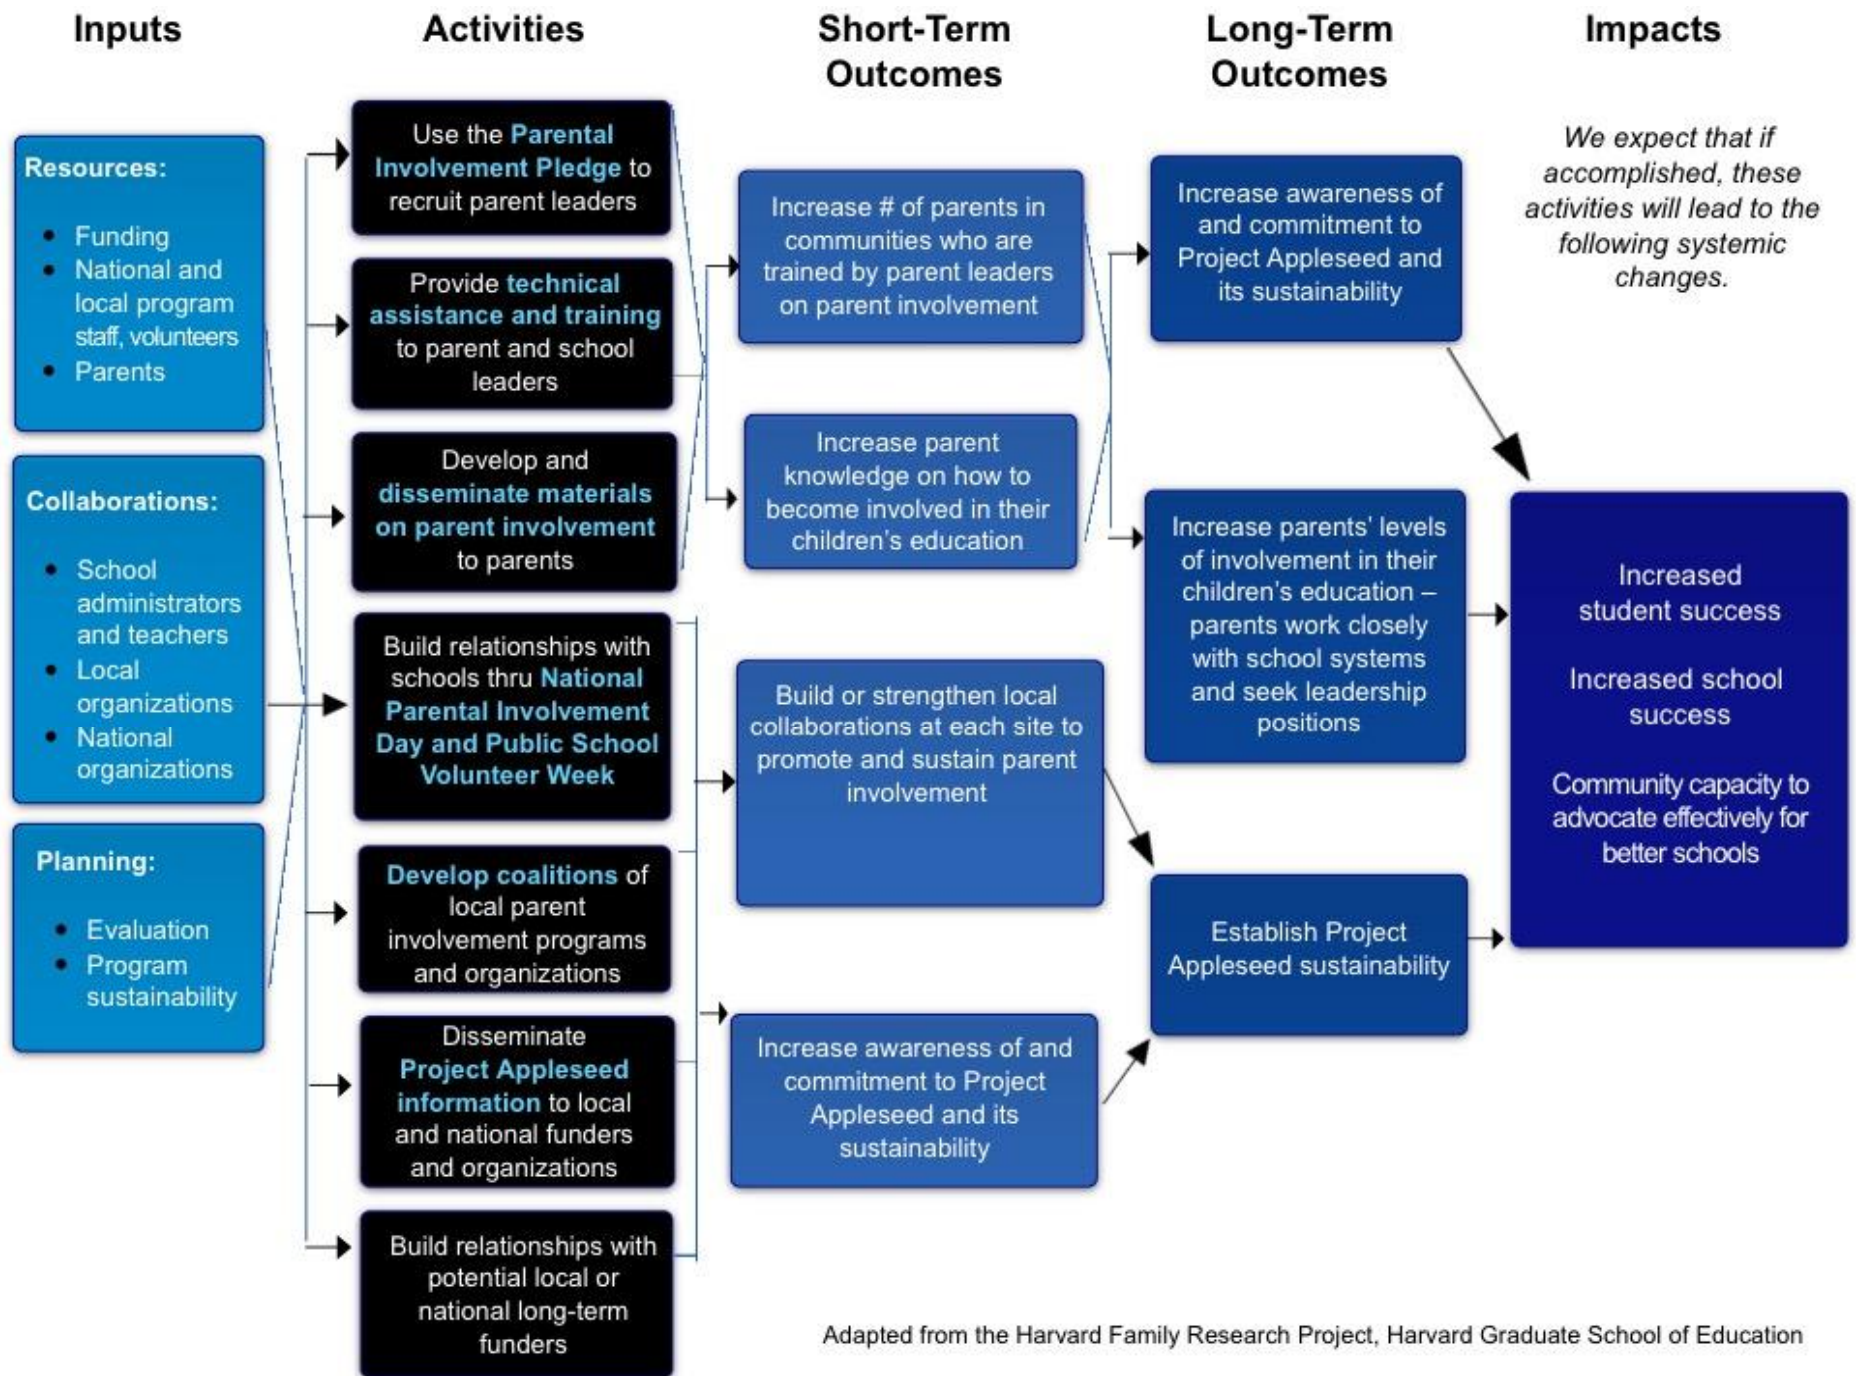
Inputs

Activities

Short-Term Outcomes

Long-Term Outcomes

Impacts

Resources:

- Funding
- National and local program staff, volunteers
- Parents

Collaborations:

- School administrators and teachers
- Local organizations
- National organizations

Planning:

- Evaluation
- Program sustainability

Use the Parental Involvement Pledge to recruit parent leaders

Provide technical assistance and training to parent and school leaders

Develop and disseminate materials on parent involvement to parents

Build relationships with schools thru National Parental Involvement Day and Public School Volunteer Week

Develop coalitions of local parent involvement programs and organizations

Disseminate Project Appleseed information to local and national funders and organizations

Build relationships with potential local or national long-term funders

Increase # of parents in communities who are trained by parent leaders on parent involvement

Increase parent knowledge on how to become involved in their children's education

Build or strengthen local collaborations at each site to promote and sustain parent involvement

Increase awareness of and commitment to Project Appleseed and its sustainability

Increase awareness of and commitment to Project Appleseed and its sustainability

Increase parents' levels of involvement in their children's education – parents work closely with school systems and seek leadership positions

Establish Project Appleseed sustainability

We expect that if accomplished, these activities will lead to the following systemic changes.

Increased student success

Increased school success

Community capacity to advocate effectively for better schools

Adapted from the Harvard Family Research Project, Harvard Graduate School of Education